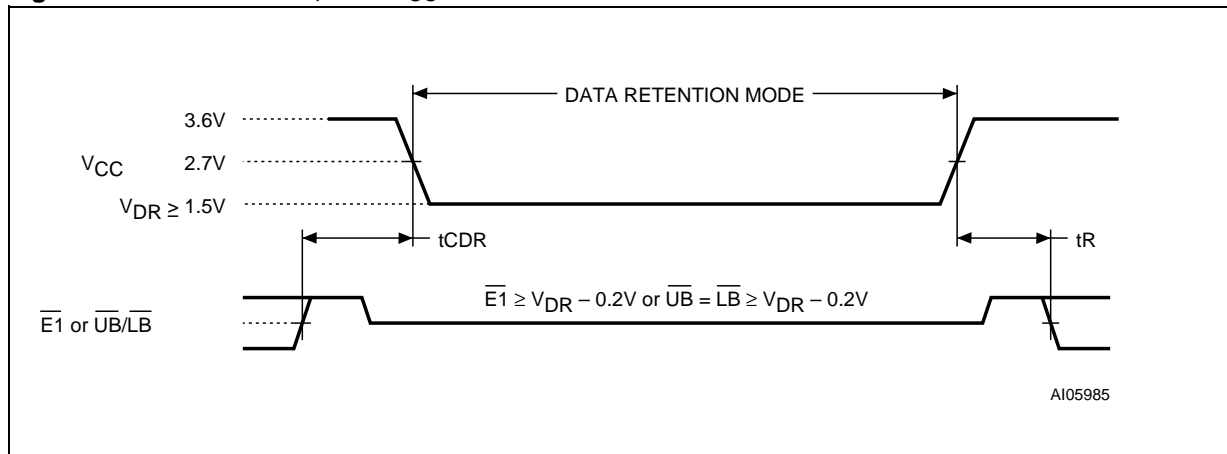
DATA RETENTION MODE

3.6V

$V_{CC}$ 2.7V

$V_{DR} \geq 1.5V$

tCDR

tR

$\overline{E1}$ or $\overline{UB}/\overline{LB}$

$\overline{E1} \geq V_{DR} - 0.2V$ or $\overline{UB} = \overline{LB} \geq V_{DR} - 0.2V$

AI05985